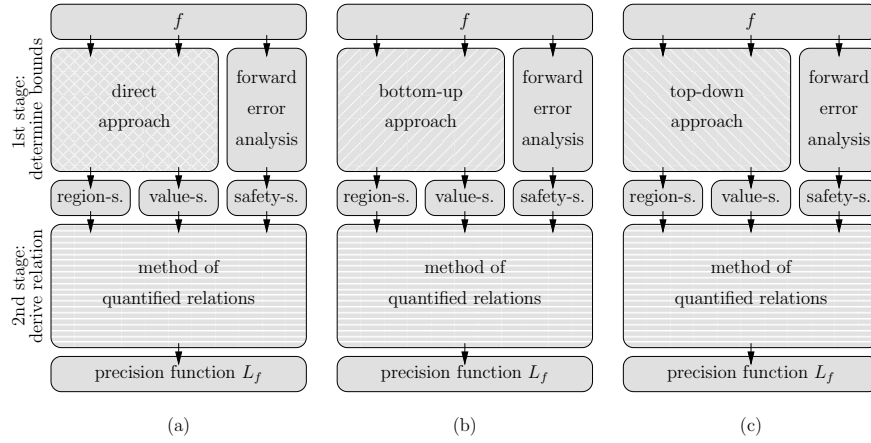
1st stage: determine bounds

2nd stage: derive relation

$f$

direct approach

forward error analysis

region-s.

value-s.

safety-s.

method of quantified relations

precision function $L_f$

(a)

$f$

bottom-up approach

forward error analysis

region-s.

value-s.

safety-s.

method of quantified relations

precision function $L_f$

(b)

$f$

top-down approach

forward error analysis

region-s.

value-s.

safety-s.

method of quantified relations

precision function $L_f$

(c)